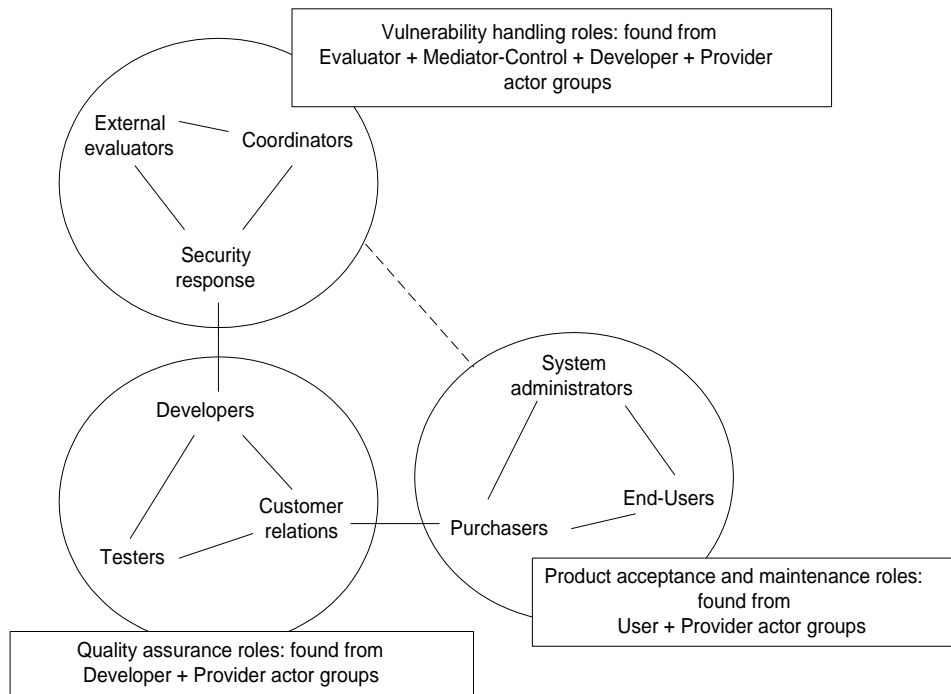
Vulnerability handling roles: found from Evaluator + Mediator-Control + Developer + Provider actor groups

External evaluators

Coordinators

Security response

Developers

Customer relations

Testers

System administrators

End-Users

Purchasers

Product acceptance and maintenance roles: found from User + Provider actor groups

Quality assurance roles: found from Developer + Provider actor groups